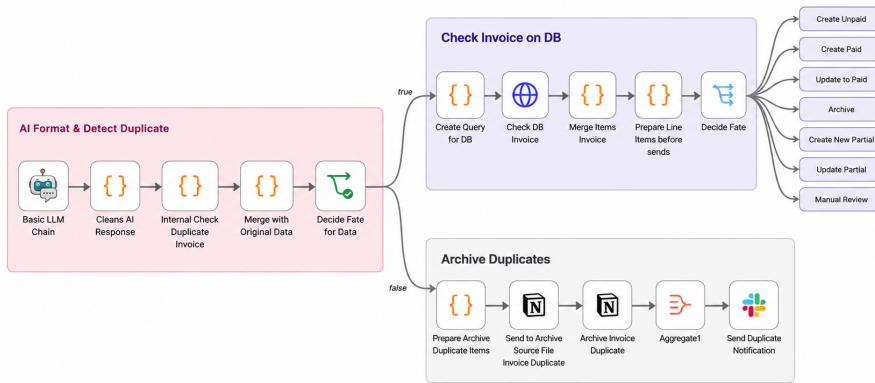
Check Invoice on DB

Create Unpaid

Create Paid

Update to Paid

Archive

Create New Partial

Update Partial

Manual Review

true

Create Query for DB

Check DB Invoice

Merge Items Invoice

Prepare Line Items before sends

Decide Fate

AI Format & Detect Duplicate

Basic LLM Chain

Cleans AI Response

Internal Check Duplicate Invoice

Merge with Original Data

Decide Fate for Data

Archive Duplicates

false

Prepare Archive Duplicate Items

Send to Archive Source File Invoice Duplicate

Archive Invoice Duplicate

Aggregate1

Send Duplicate Notification